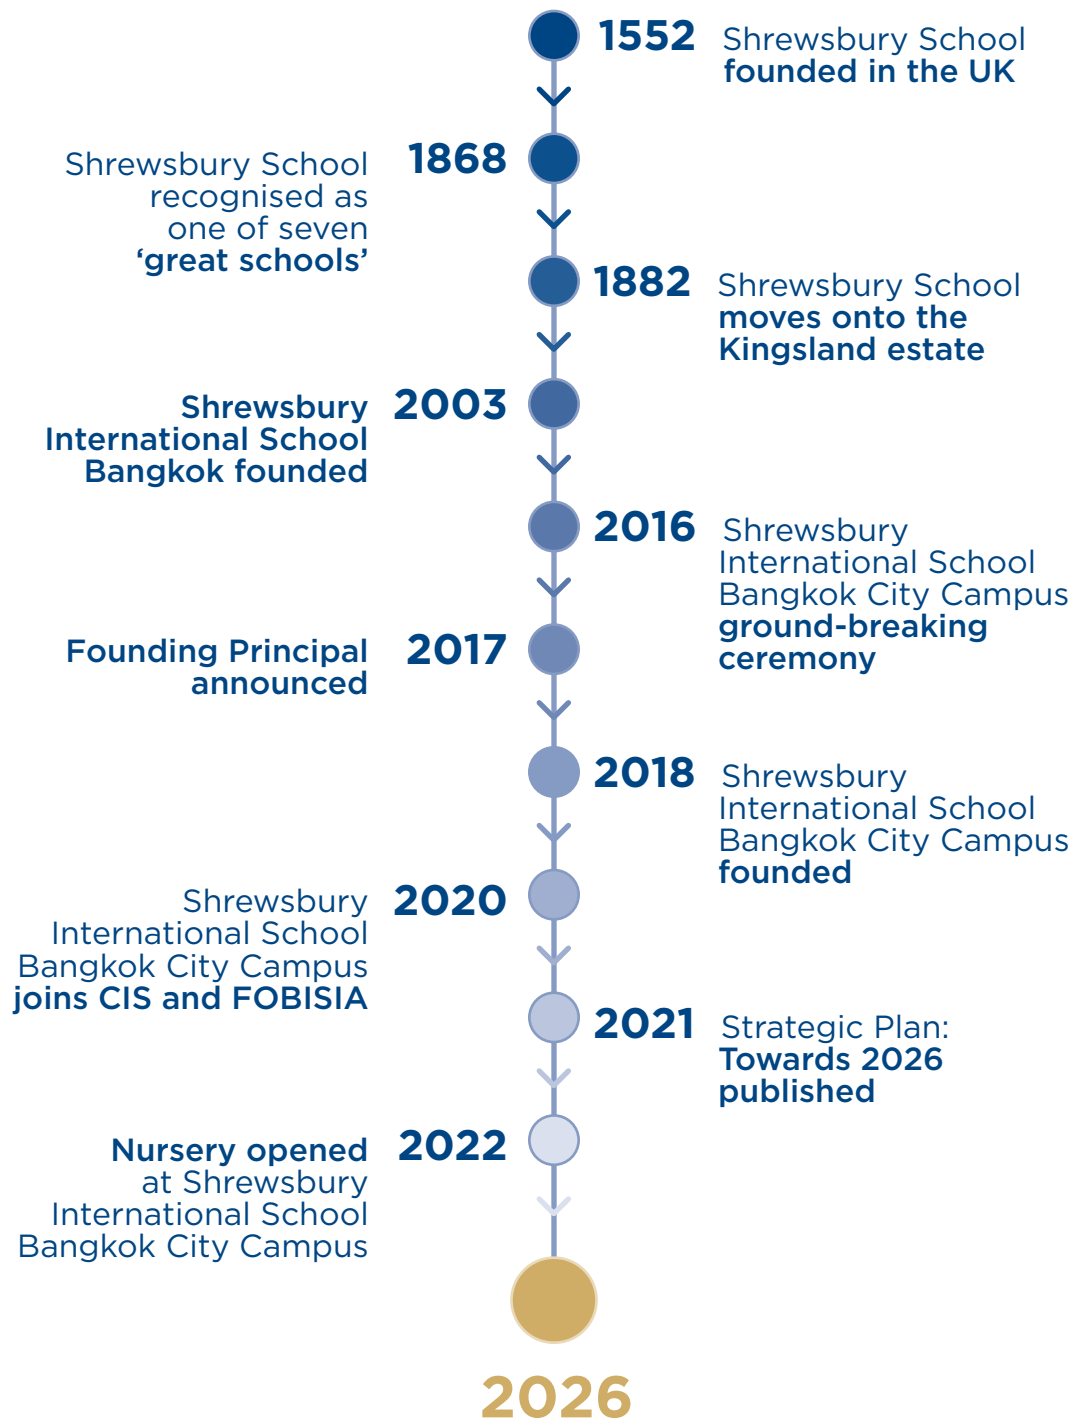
1552 Shrewsbury School founded in the UK

Shrewsbury School recognised as one of seven ‘great schools’ 1868

1882 Shrewsbury School moves onto the Kingsland estate

Shrewsbury International School Bangkok founded 2003

2016 Shrewsbury International School Bangkok City Campus ground-breaking ceremony

Founding Principal announced 2017

2018 Shrewsbury International School Bangkok City Campus founded

Shrewsbury International School Bangkok City Campus joins CIS and FOBISIA 2020

2021 Strategic Plan: Towards 2026 published

Nursery opened at Shrewsbury International School Bangkok City Campus 2022

2026